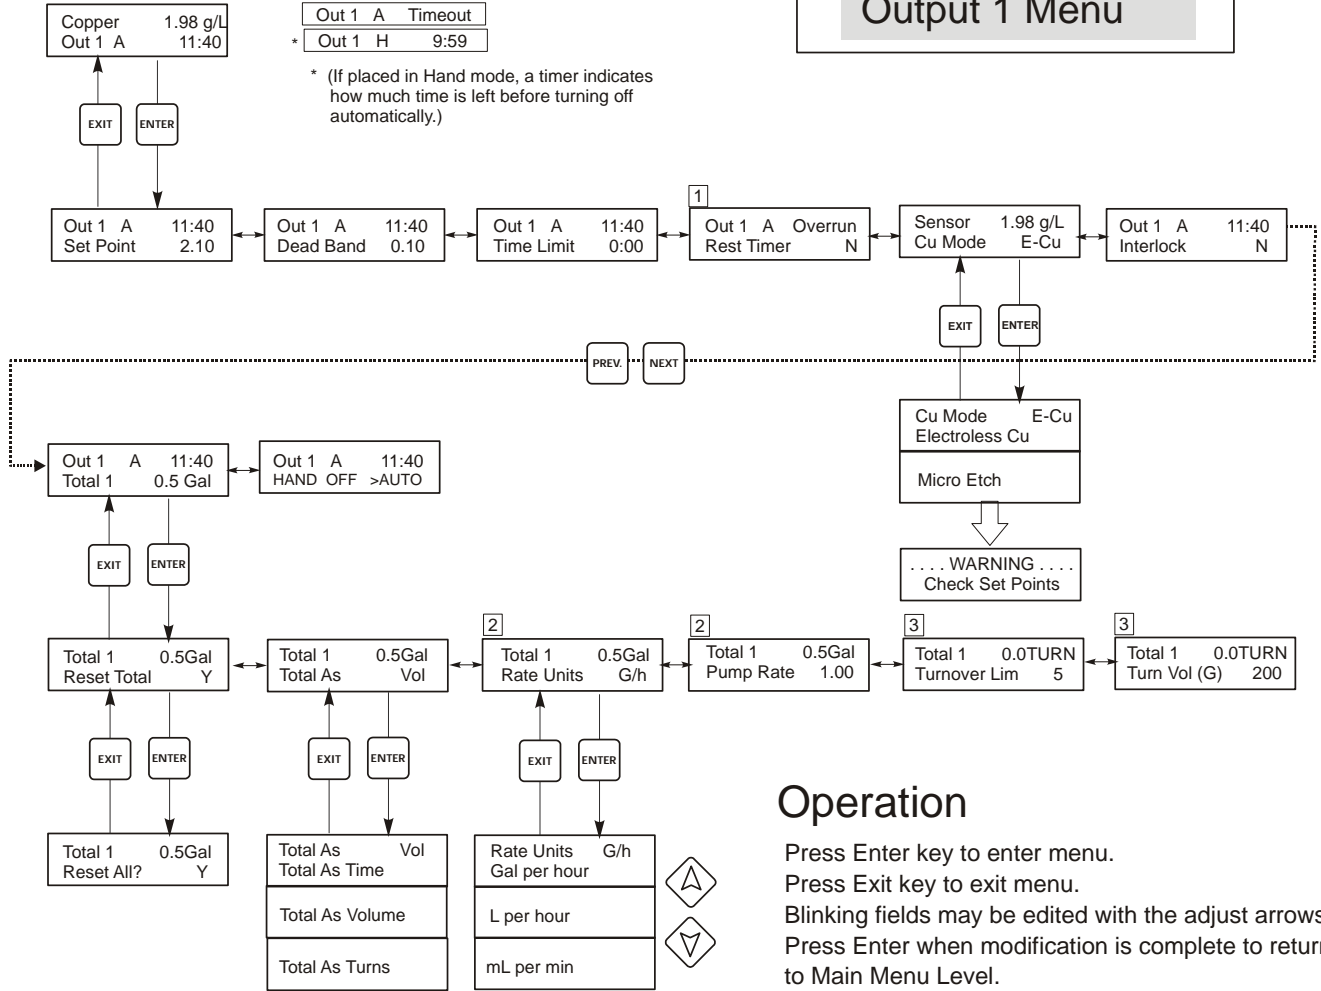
Output 1 Menu

Copper 1.98 g/L
Out 1 A 11:40

Out 1 A Timeout
* Out 1 H 9:59

* (If placed in Hand mode, a timer indicates how much time is left before turning off automatically.)

EXIT
ENTER

Out 1 A 11:40
Set Point 2.10

Out 1 A 11:40
Dead Band 0.10

Out 1 A 11:40
Time Limit 0:00

1
Out 1 A Overrun
Rest Timer N

Sensor 1.98 g/L
Cu Mode E-Cu

Out 1 A 11:40
Interlock N

EXIT
ENTER

PREV.
NEXT

Cu Mode E-Cu
Electroless Cu

Micro Etch

. . . . WARNING . . . .
Check Set Points

Out 1 A 11:40
Total 1 0.5 Gal

Out 1 A 11:40
HAND OFF >AUTO

EXIT
ENTER

Total 1 0.5Gal
Reset Total Y

Total 1 0.5Gal
Total As Vol

2
Total 1 0.5Gal
Rate Units G/h

2
Total 1 0.5Gal
Pump Rate 1.00

3
Total 1 0.0TURN
Turnover Lim 5

3
Total 1 0.0TURN
Turn Vol (G) 200

EXIT
ENTER
EXIT
ENTER
EXIT
ENTER

Total 1 0.5Gal
Reset All? Y

Total As Vol
Total As Time

Total As Volume

Total As Turns

Rate Units G/h
Gal per hour

L per hour

mL per min

Operation

Press Enter key to enter menu.
Press Exit key to exit menu.
Blinking fields may be edited with the adjust arrows
Press Enter when modification is complete to retur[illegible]
to Main Menu Level.